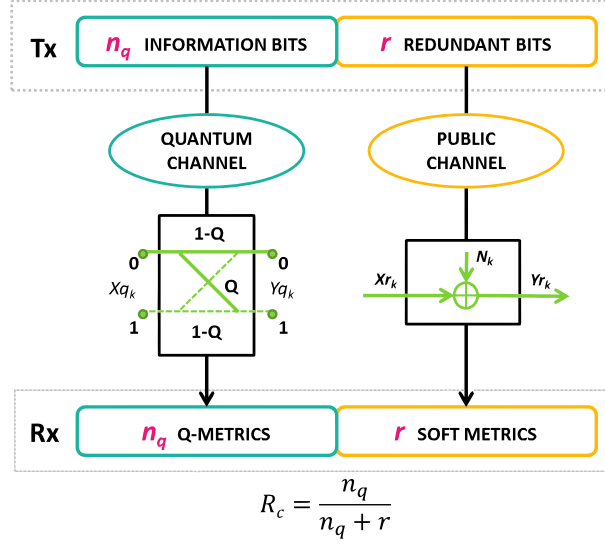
Tx

$n_q$ INFORMATION BITS

$r$ REDUNDANT BITS

QUANTUM CHANNEL

PUBLIC CHANNEL

1-Q

0

0

$Xq_k$

Q

$Yq_k$

1

1

1-Q

$N_k$

$Xr_k$

$Yr_k$

Rx

$n_q$ Q-METRICS

$r$ SOFT METRICS

$R_c = \frac{n_q}{n_q + r}$